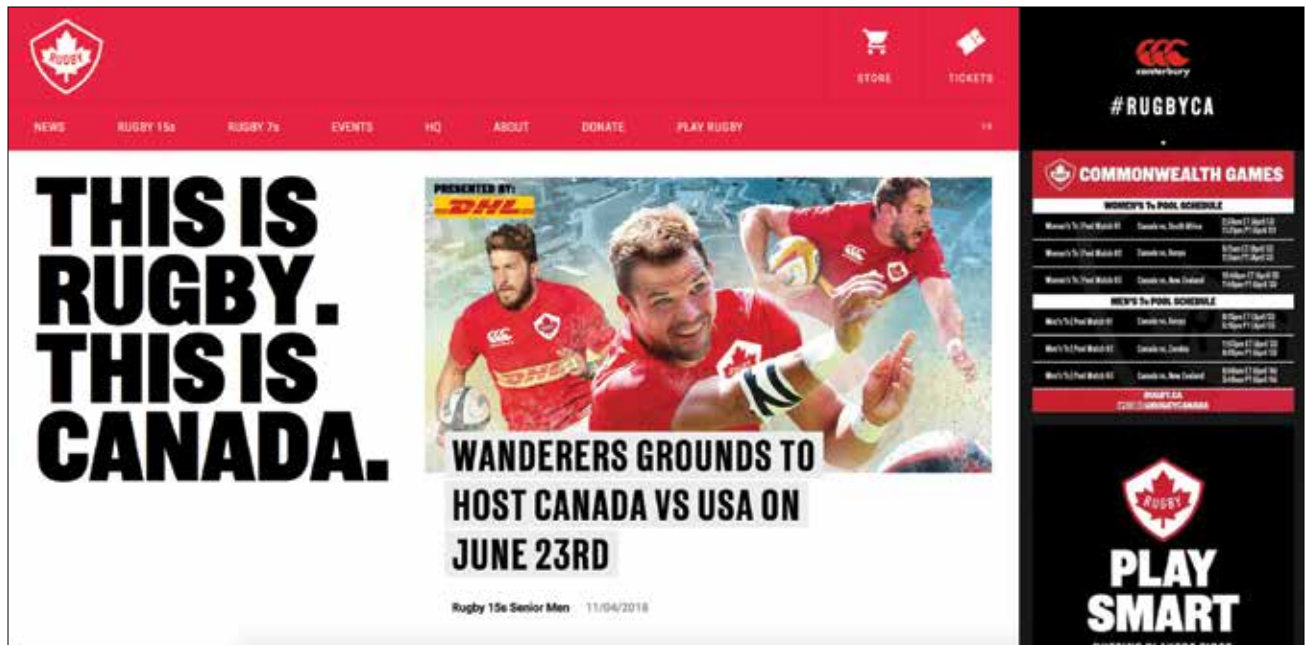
RUGBY

STORE

TICKETS

NEWS RUGBY 15s RUGBY 7s EVENTS HQ ABOUT DONATE PLAY RUGBY FR

canterbury

#RUGBYCA

THIS IS RUGBY. THIS IS CANADA.

PRESENTED BY: DHL

WANDERERS GROUNDS TO HOST CANADA VS USA ON JUNE 23RD

Rugby 15s Senior Men 11/04/2018

COMMONWEALTH GAMES

WOMEN'S 7s POOL SCHEDULE

| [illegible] | Canada vs. South Africa | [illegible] |
|---|---|---|
| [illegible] | Canada vs. Kenya | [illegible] |
| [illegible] | Canada vs. New Zealand | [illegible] |

MEN'S 7s POOL SCHEDULE

| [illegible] | Canada vs. Kenya | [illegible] |
|---|---|---|
| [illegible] | Canada vs. Zambia | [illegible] |
| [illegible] | Canada vs. New Zealand | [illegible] |

RUGBY.CA
@RUGBYCANADA

RUGBY

PLAY SMART

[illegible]